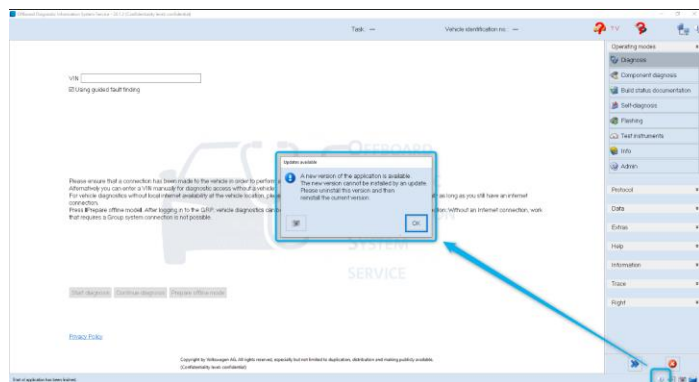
Offboard Diagnostic Information System Service - 23.1.0 Confidentiality level: confidential

Task: —

Vehicle identification no.: —

Operating modes

Diagnosis

Component diagnosis

Build status documentation

Self-diagnosis

Flashing

Test instruments

Info

Admin

Protocol

Data

Extras

Help

Information

Trace

Right

VIN

☑ Using guided fault finding

Please ensure that a connection has been made to the vehicle in order to perform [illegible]
Alternatively you can enter a VIN manually for diagnostic access without a vehicle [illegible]
For vehicle diagnostics without local internet availability at the vehicle location, please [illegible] as long as you still have an internet connection.
Press ▮Prepare offline mode▮. After logging in to the GRP, vehicle diagnostics can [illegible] ction. Without an internet connection, work that requires a Group system connection is not possible.

Update available

A new version of the application is available.
The new version cannot be installed by an update.
Please uninstall this version and then
reinstall the current version.

OK

OFFBOARD
SYSTEM
SERVICE

Start diagnosis Continue diagnosis Prepare offline mode

Privacy Policy

Copyright by Volkswagen AG. All rights reserved, especially but not limited to duplication, distribution and making publicly available.
(Confidentiality level: confidential)

Start of application has been finished.